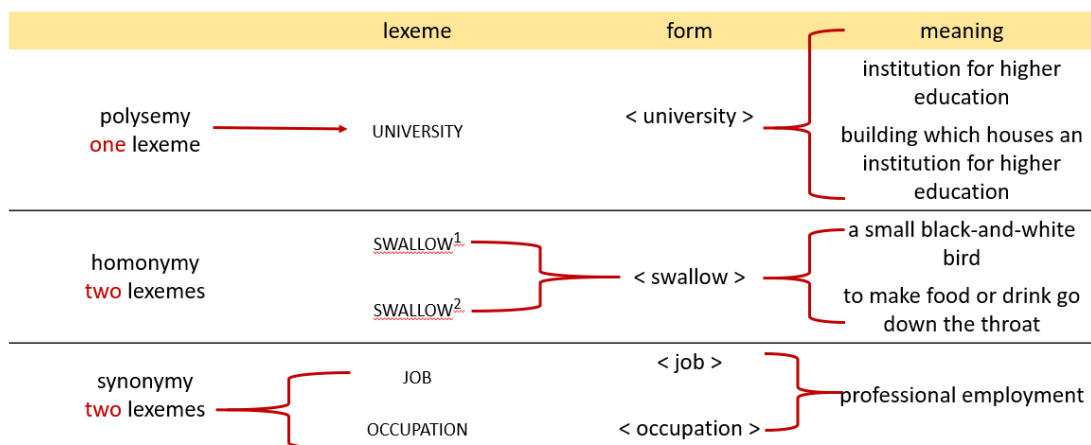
| | lexeme | form | meaning |
|---|---|---|---|
| polysemy one lexeme | UNIVERSITY | < university > | institution for higher education; building which houses an institution for higher education |
| homonymy two lexemes | SWALLOW$^1$; SWALLOW$^2$ | < swallow > | a small black-and-white bird; to make food or drink go down the throat |
| synonymy two lexemes | JOB; OCCUPATION | < job >; < occupation > | professional employment |